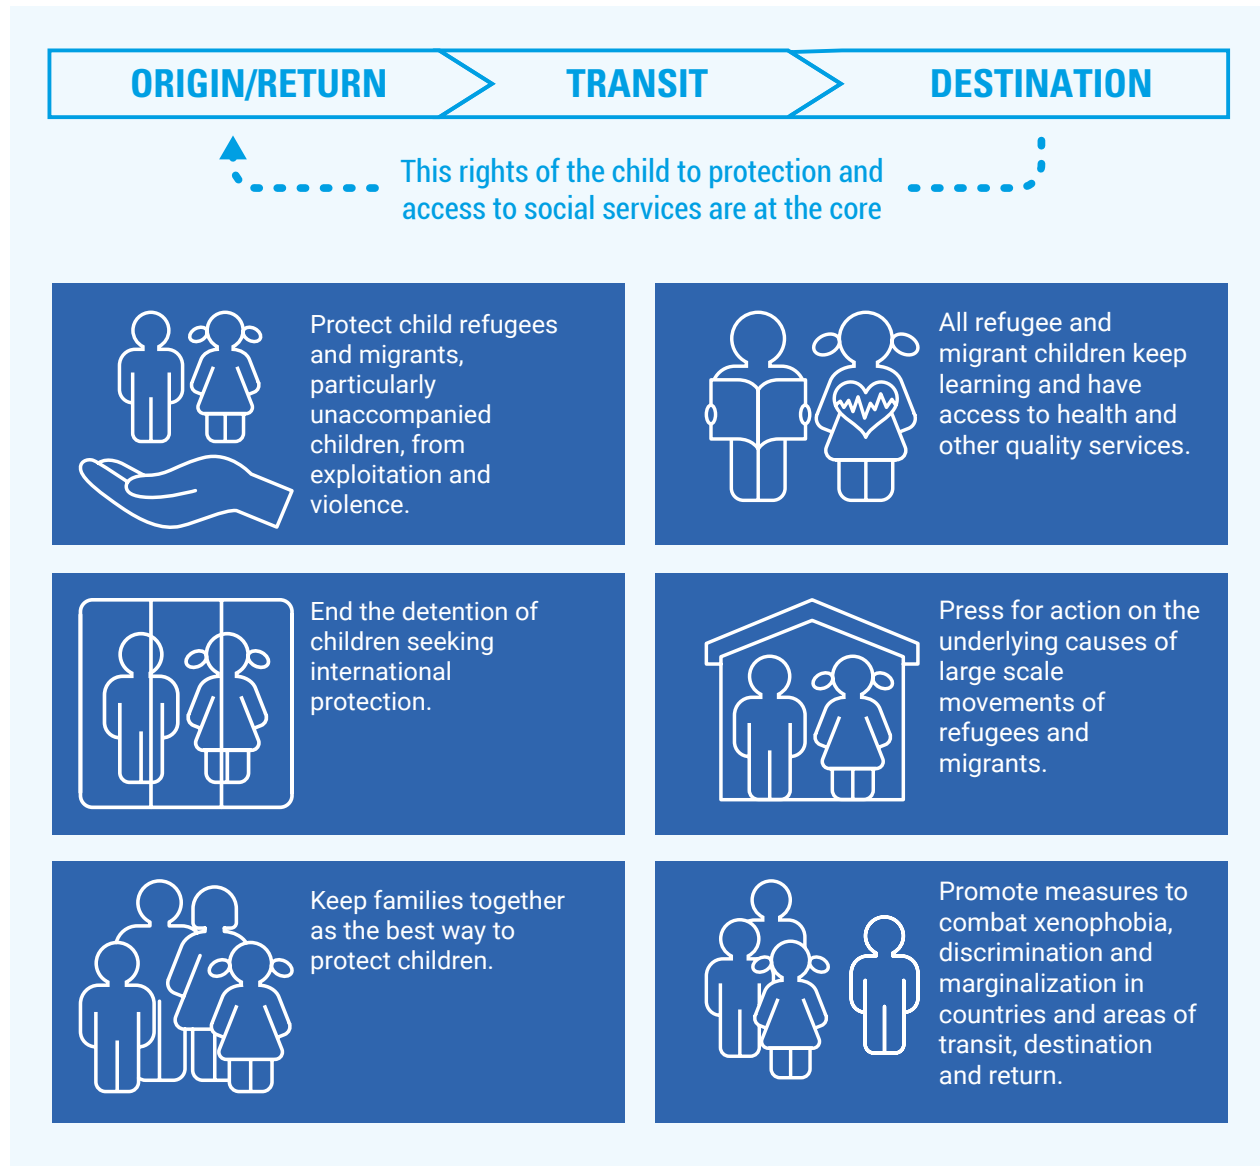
ORIGIN/RETURN

TRANSIT

DESTINATION

This rights of the child to protection and access to social services are at the core

Protect child refugees and migrants, particularly unaccompanied children, from exploitation and violence.

All refugee and migrant children keep learning and have access to health and other quality services.

End the detention of children seeking international protection.

Press for action on the underlying causes of large scale movements of refugees and migrants.

Keep families together as the best way to protect children.

Promote measures to combat xenophobia, discrimination and marginalization in countries and areas of transit, destination and return.